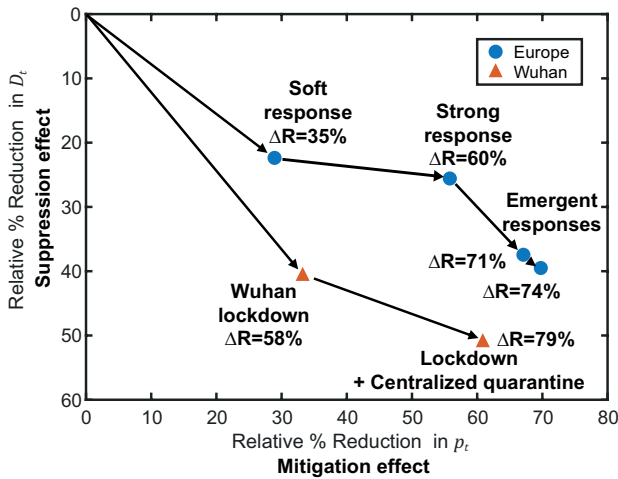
Europe
Wuhan

Soft response
ΔR=35%

Strong response
ΔR=60%

Emergent responses

ΔR=71%

ΔR=74%

Wuhan lockdown
ΔR=58%

ΔR=79%

Lockdown
+ Centralized quarantine

0
10
20
30
40
50
60

0
10
20
30
40
50
60
70
80

Relative % Reduction in $D_t$
Suppression effect

Relative % Reduction in $p_t$
Mitigation effect